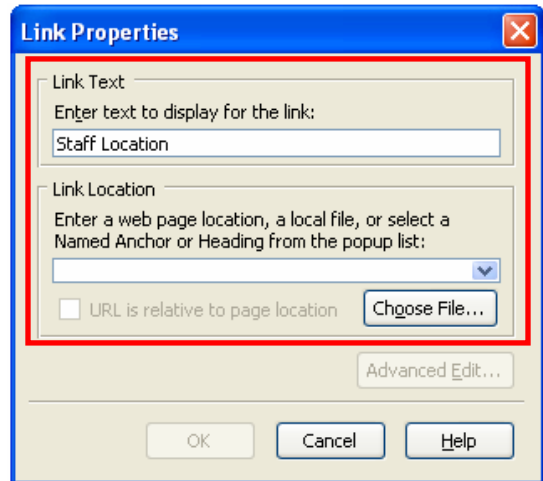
Link Properties

Link Text

Enter text to display for the link:

Staff Location

Link Location

Enter a web page location, a local file, or select a Named Anchor or Heading from the popup list:

URL is relative to page location

Choose File...

Advanced Edit...

OK

Cancel

Help